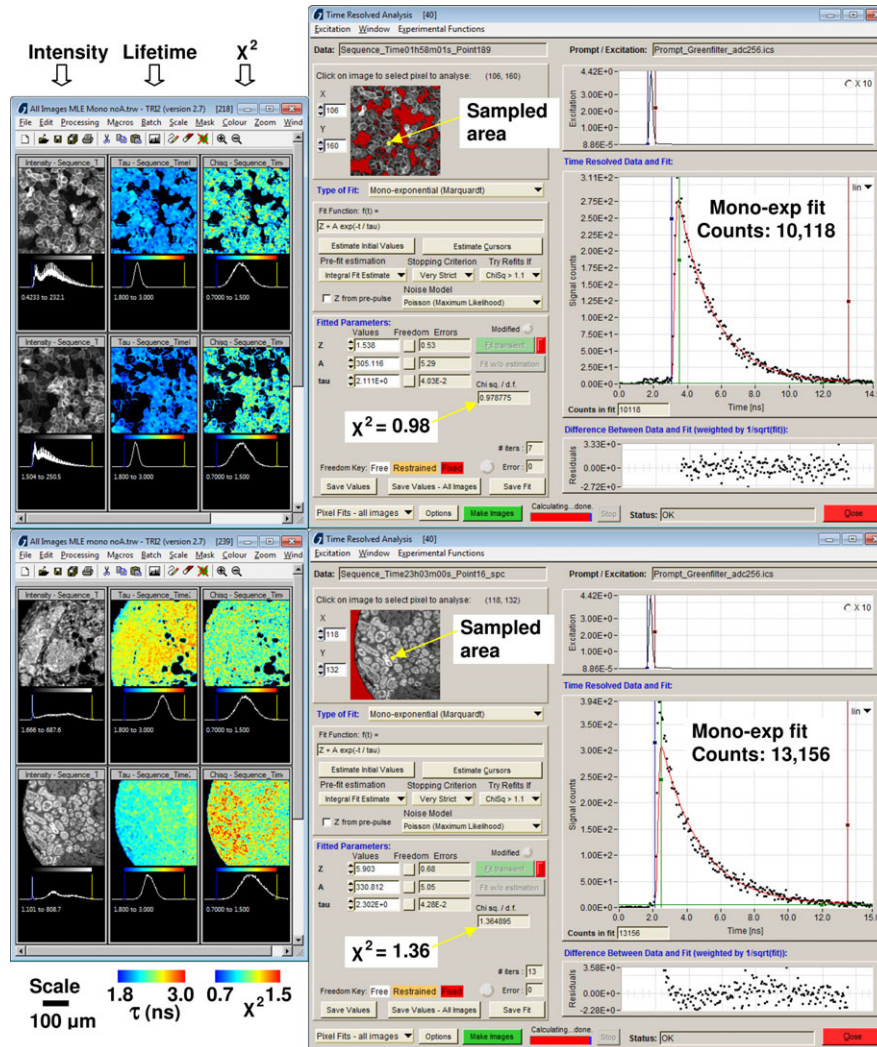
Intensity Lifetime $\chi^2$

All Images MLE Mono noA.trw - TRI2 (version 2.7) [218]
File Edit Processing Macros Batch Scale Mask Colour Zoom Wind

Intensity - Sequence_1 Tau - Sequence_Time Chisq - Sequence_Tim

0.4233 to 232.1 1.800 to 3.000 0.7000 to 1.500

Intensity - Sequence_1 Tau - Sequence_Time Chisq - Sequence_Tim

1.504 to 250.5 1.800 to 3.000 0.7000 to 1.500

Time Resolved Analysis [40]
Excitation Window Experimental Functions

Data: Sequence_Time01h58m01s_Point189
Prompt / Excitation: Prompt_Greenfilter_adc256.ics

Click on image to select pixel to analyse: (106, 160)
X 106
Y 160

Sampled area

Type of Fit: Mono-exponential (Marquardt)
Fit Function: f(t) =
Z + A exp(-t / tau)
Estimate Initial Values Estimate Cursors
Pre-fit estimation Stopping Criterion Try Refits If
Integral Fit Estimate Very Strict ChiSq > 1.1
Z from pre-pulse Noise Model
Poisson (Maximum Likelihood)

Fitted Parameters: Modified
Values Freedom Errors
Z 1.538 0.53 Fit transient
A 305.116 5.29 Fit w/o estimation
tau 2.111E+0 4.03E-2
Chi sq. / d.f.
0.978775

$\chi^2 = 0.98$

# iters 7
Freedom Key: Free Restrained Fixed Error 0
Save Values Save Values - All Images Save Fit

Pixel Fits - all images Options Make Images Calculating...done. Stop Status: OK Close

4.42E+0 3.00E+0 2.00E+0 1.00E+0 8.86E-5
Excitation
X 10
Time Resolved Data and Fit:
3.11E+2 2.75E+2 2.50E+2 2.25E+2 2.00E+2 1.75E+2 1.50E+2 1.25E+2 1.00E+2 7.50E+1 5.00E+1 2.50E+1 0.00E+0
Signal counts
lin
Mono-exp fit
Counts: 10,118
0.0 2.0 4.0 6.0 8.0 10.0 12.0 14.
Time [ns]
Counts in fit 10118
Difference Between Data and Fit (weighted by 1/sqrt(fit)):
3.33E+0 0.00E+0 -2.72E+0
Residuals

All Images MLE mono noA.trw - TRI2 (version 2.7) [239]
File Edit Processing Macros Batch Scale Mask Colour Zoom Wind

Intensity - Sequence_1 Tau - Sequence_Time Chisq - Sequence_Tim

1.666 to 887.6 1.800 to 3.000 0.7000 to 1.500

Intensity - Sequence_1 Tau - Sequence_Time Chisq - Sequence_Tim

1.101 to 808.7 1.800 to 3.000 0.7000 to 1.500

Time Resolved Analysis [40]
Excitation Window Experimental Functions

Data: Sequence_Time23h03m00s_Point16_spc
Prompt / Excitation: Prompt_Greenfilter_adc256.ics

Click on image to select pixel to analyse: (118, 132)
X 118
Y 132

Sampled area

Type of Fit: Mono-exponential (Marquardt)
Fit Function: f(t) =
Z + A exp(-t / tau)
Estimate Initial Values Estimate Cursors
Pre-fit estimation Stopping Criterion Try Refits If
Integral Fit Estimate Very Strict ChiSq > 1.1
Z from pre-pulse Noise Model
Poisson (Maximum Likelihood)

Fitted Parameters: Modified
Values Freedom Errors
Z 5.903 0.68 Fit transient
A 330.812 5.05 Fit w/o estimation
tau 2.302E+0 4.28E-2
Chi sq. / d.f.
1.364895

$\chi^2 = 1.36$

# iters 13
Freedom Key: Free Restrained Fixed Error 0
Save Values Save Values - All Images Save Fit

Pixel Fits - all images Options Make Images Calculating...done. Stop Status: OK Close

4.42E+0 3.00E+0 2.00E+0 1.00E+0 8.86E-5
Excitation
X 10
Time Resolved Data and Fit:
3.94E+2 3.50E+2 3.00E+2 2.50E+2 2.00E+2 1.50E+2 1.00E+2 5.00E+1 0.00E+0
Signal counts
lin
Mono-exp fit
Counts: 13,156
0.0 2.0 4.0 6.0 8.0 10.0 12.0 15.
Time [ns]
Counts in fit 13156
Difference Between Data and Fit (weighted by 1/sqrt(fit)):
3.58E+0 0.00E+0 -2.80E+0
Residuals

Scale
100 µm
1.8 3.0
τ (ns)
0.7 1.5
$\chi^2$